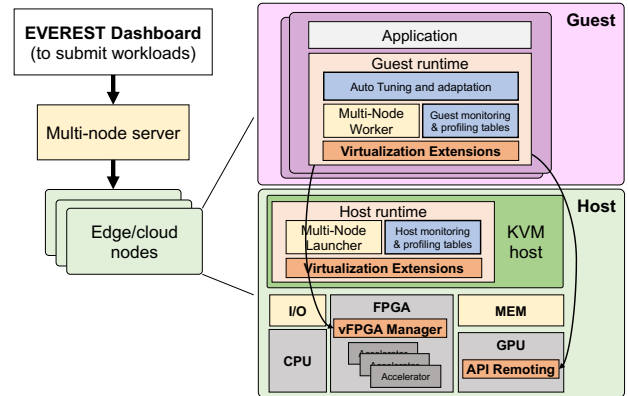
EVEREST Dashboard
(to submit workloads)

Multi-node server

Edge/cloud nodes

Guest

Application

Guest runtime

Auto Tuning and adaptation

Multi-Node Worker

Guest monitoring & profiling tables

Virtualization Extensions

Host

Host runtime

Multi-Node Launcher

Host monitoring & profiling tables

KVM host

Virtualization Extensions

I/O

FPGA

vFPGA Manager

MEM

CPU

Accelerator

GPU

API Remoting